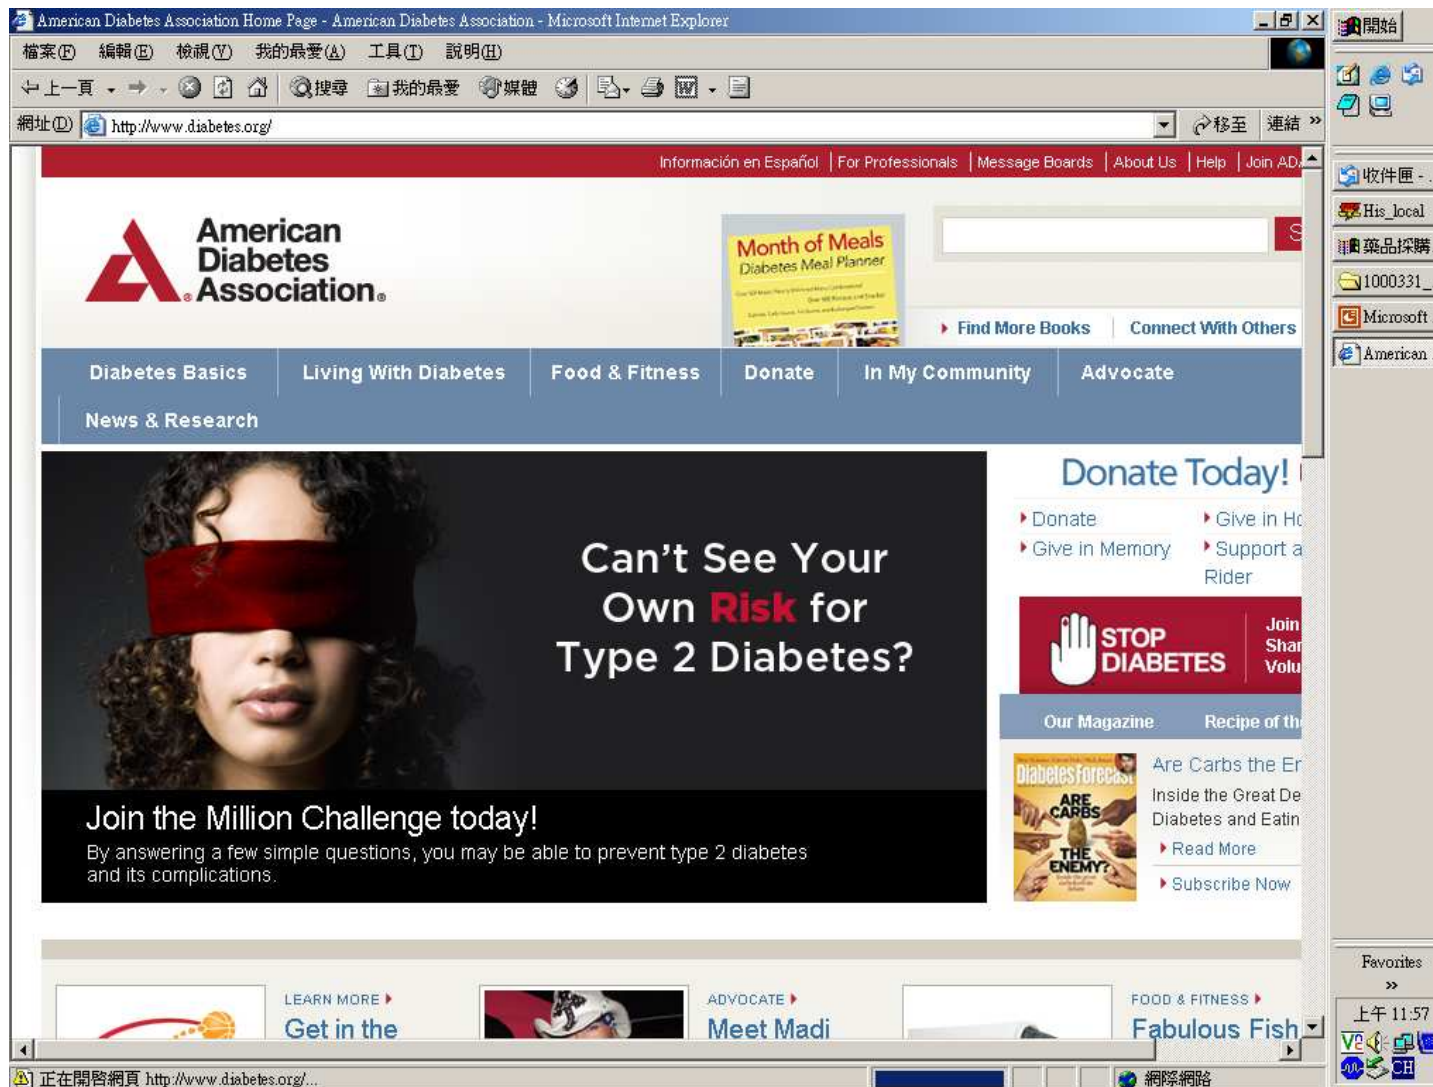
American Diabetes Association Home Page - American Diabetes Association - Microsoft Internet Explorer

檔案(F) 編輯(E) 檢視(V) 我的最愛(A) 工具(T) 說明(H)

上一頁 搜尋 我的最愛 媒體

網址(D) http://www.diabetes.org/ 移至 連結 »

開始

收件匣 - .
His_local
藥品採購
1000331_
Microsoft
American

Información en Español | For Professionals | Message Boards | About Us | Help | Join AD

American Diabetes Association.

Month of Meals
Diabetes Meal Planner

Find More Books | Connect With Others

Diabetes Basics | Living With Diabetes | Food & Fitness | Donate | In My Community | Advocate | News & Research

Can't See Your Own Risk for Type 2 Diabetes?

Join the Million Challenge today!
By answering a few simple questions, you may be able to prevent type 2 diabetes and its complications.

Donate Today!
Donate
Give in Memory
Give in Ho
Support a Rider

STOP DIABETES
Join
Shar
Volu

Our Magazine
Recipe of th

Diabetes Forecast
ARE CARBS THE ENEMY?

Are Carbs the En
Inside the Great De
Diabetes and Eatin
Read More
Subscribe Now

LEARN MORE
Get in the

ADVOCATE
Meet Madi

FOOD & FITNESS
Fabulous Fish

Favorites »
上午 11:57
CH

正在開啓網頁 http://www.diabetes.org/...
網際網路